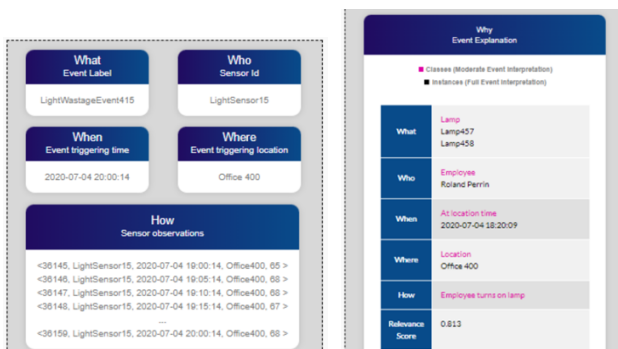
What
Event Label

LightWastageEvent415

Who
Sensor Id

LightSensor15

When
Event triggering time

2020-07-04 20:00:14

Where
Event triggering location

Office 400

How
Sensor observations

<36145, LightSensor15, 2020-07-04 19:00:14, Office400, 65 >
<36146, LightSensor15, 2020-07-04 19:05:14, Office400, 68 >
<36147, LightSensor15, 2020-07-04 19:10:14, Office400, 68 >
<36148, LightSensor15, 2020-07-04 19:15:14, Office400, 67 >
...
<36159, LightSensor15, 2020-07-04 20:00:14, Office400, 68 >

Why
Event Explanation

Classes (Moderate Event Interpretation)
Instances (Full Event Interpretation)

| What | Lamp<br>Lamp457<br>Lamp458 |
|---|---|
| Who | Employee<br>Roland Perrin |
| When | At location time<br>2020-07-04 18:20:09 |
| Where | Location<br>Office 400 |
| How | Employee turns on lamp |
| Relevance Score | 0.813 |